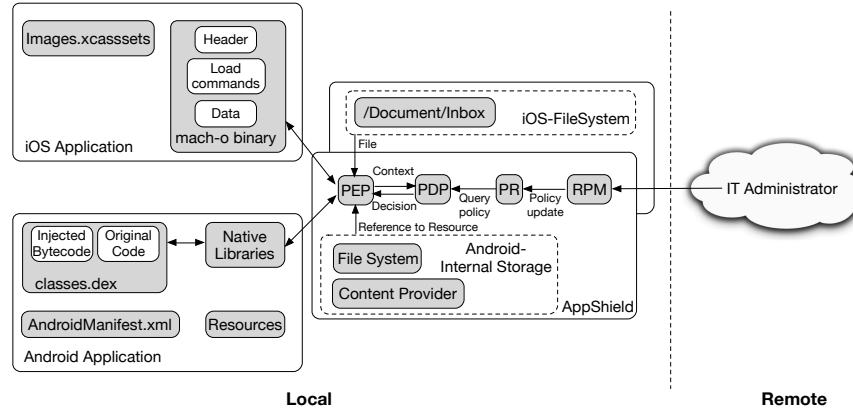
Images.xcasssets

Header

Load commands

Data

mach-o binary

iOS Application

/Document/Inbox

iOS-FileSystem

File

Context

PEP

PDP

PR

RPM

IT Administrator

Decision

Query policy

Policy update

Reference to Resource

Injected Bytecode

Original Code

Native Libraries

classes.dex

File System

Android-Internal Storage

Content Provider

AppShield

AndroidManifest.xml

Resources

Android Application

Local

Remote